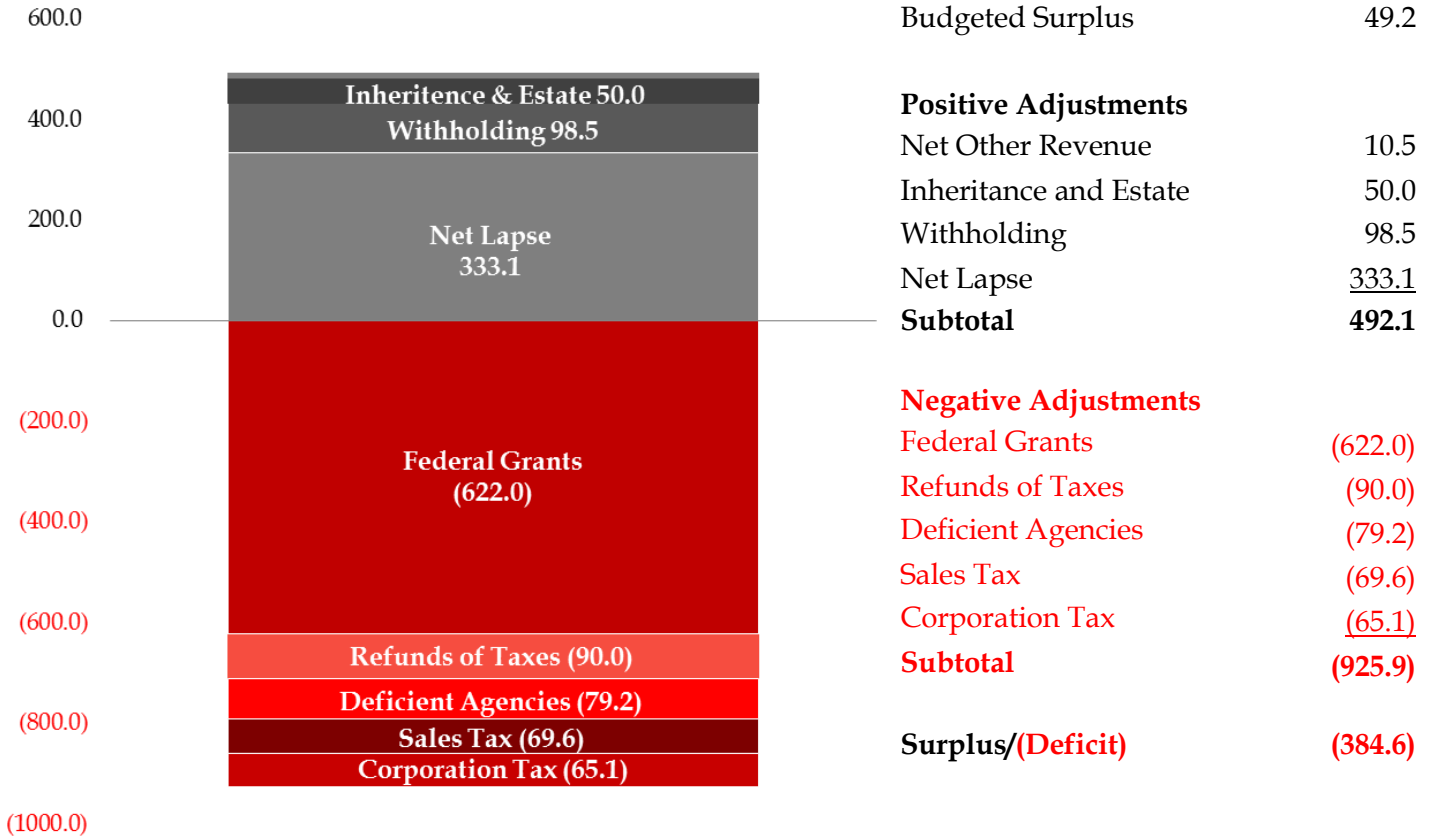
600.0
400.0
200.0
0.0
(200.0)
(400.0)
(600.0)
(800.0)
(1000.0)

Inheritence & Estate 50.0
Withholding 98.5
Net Lapse
333.1
Federal Grants
(622.0)
Refunds of Taxes (90.0)
Deficient Agencies (79.2)
Sales Tax (69.6)
Corporation Tax (65.1)

| | |
|---|---|
| Budgeted Surplus | 49.2 |
| **Positive Adjustments** | |
| Net Other Revenue | 10.5 |
| Inheritance and Estate | 50.0 |
| Withholding | 98.5 |
| Net Lapse | 333.1 |
| **Subtotal** | **492.1** |
| **Negative Adjustments** | |
| Federal Grants | (622.0) |
| Refunds of Taxes | (90.0) |
| Deficient Agencies | (79.2) |
| Sales Tax | (69.6) |
| Corporation Tax | (65.1) |
| **Subtotal** | **(925.9)** |
| **Surplus/(Deficit)** | **(384.6)** |